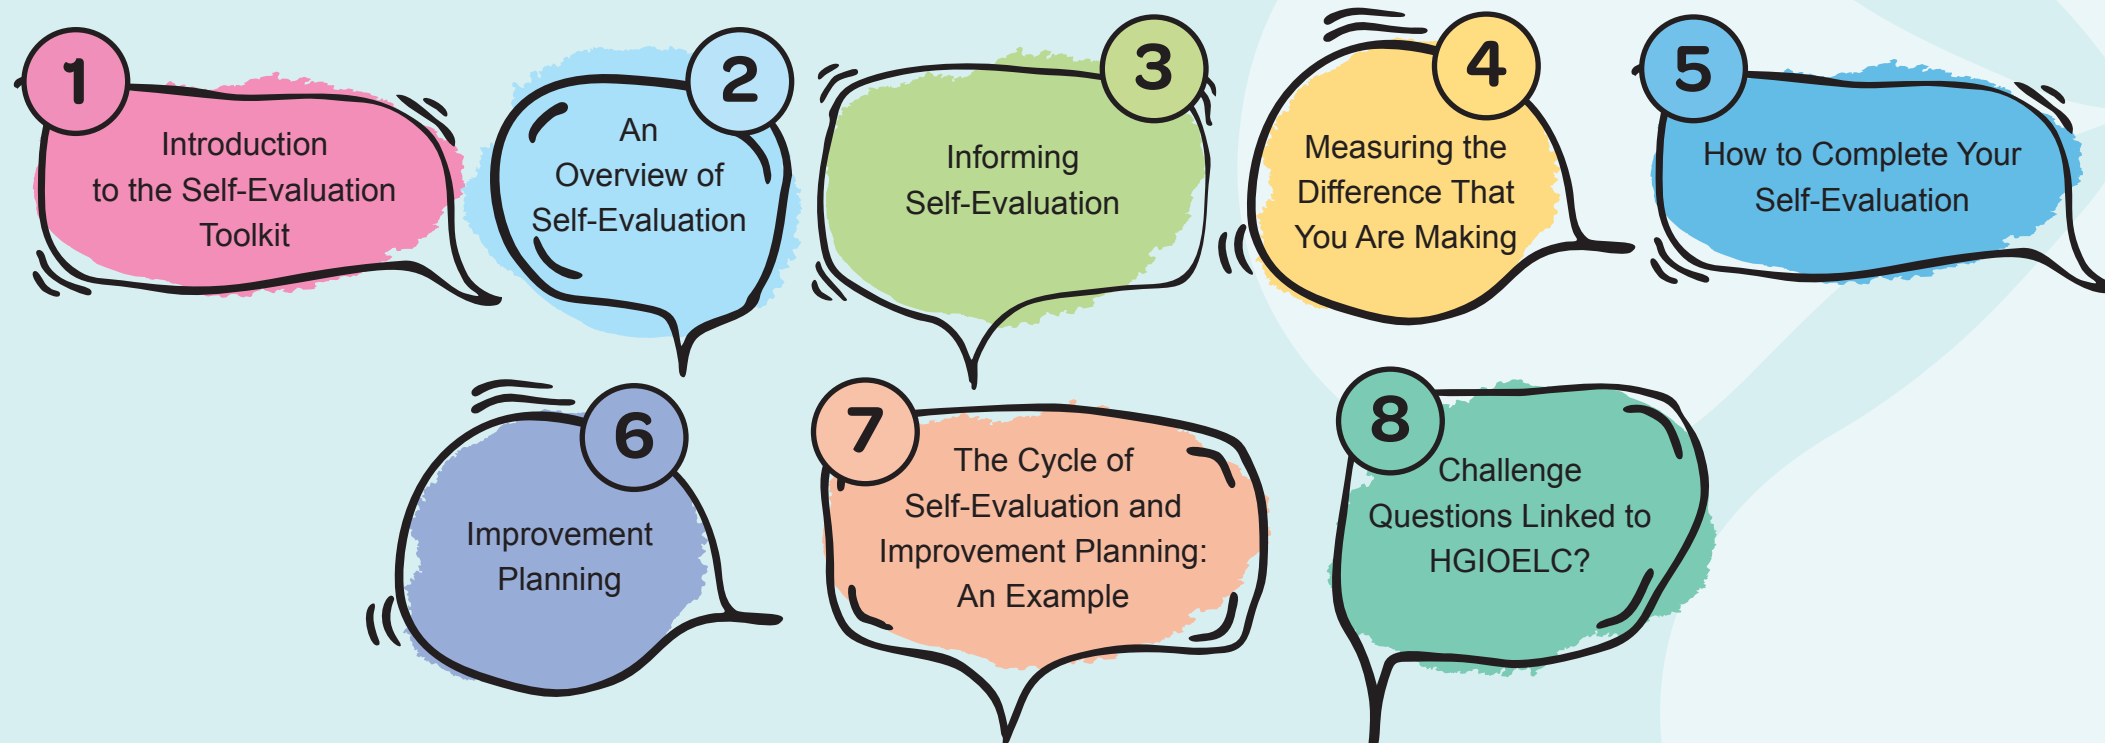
1
Introduction to the Self-Evaluation Toolkit

2
An Overview of Self-Evaluation

3
Informing Self-Evaluation

4
Measuring the Difference That You Are Making

5
How to Complete Your Self-Evaluation

6
Improvement Planning

7
The Cycle of Self-Evaluation and Improvement Planning: An Example

8
Challenge Questions Linked to HGIOELC?